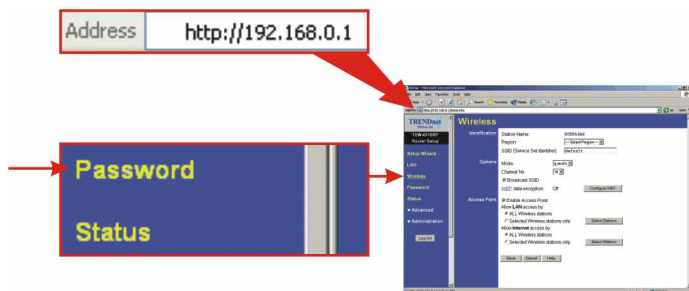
Address http://192.168.0.1

Password

Status

TRENDnet
Router Setup

Setup Wizard
LAN
Wireless
Password
Status
▾ Advanced
▾ Administration

Log Off

Wireless

Identification
Station Name:
Region:
SSID (Service Set Identifier):

Options
Mode:
Channel No:
Broadcast SSID
WEP data encryption: Off
Configure WEP

Access Point
Enable Access Point
Allow LAN access by:
ALL Wireless stations
Selected Wireless stations only
Select Stations
Allow Internet access by:
ALL Wireless stations
Selected Wireless stations only
Select Stations

Save Cancel Help